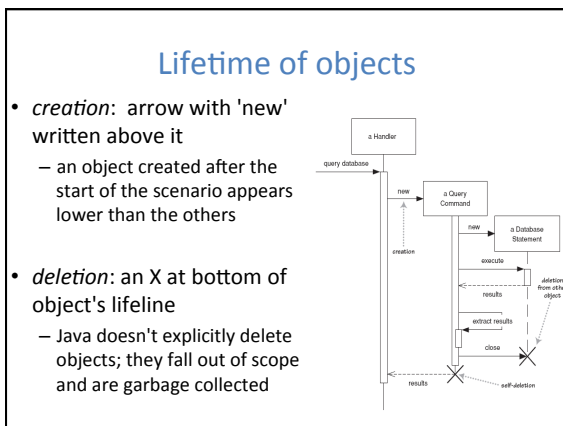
Lifetime of objects

- *creation*: arrow with 'new' written above it
  - an object created after the start of the scenario appears lower than the others
- *deletion*: an X at bottom of object's lifeline
  - Java doesn't explicitly delete objects; they fall out of scope and are garbage collected

a Handler

query database

new

a Query Command

creation

new

a Database Statement

execute

deletion from other objects

results

extract results

close

results

self-deletion